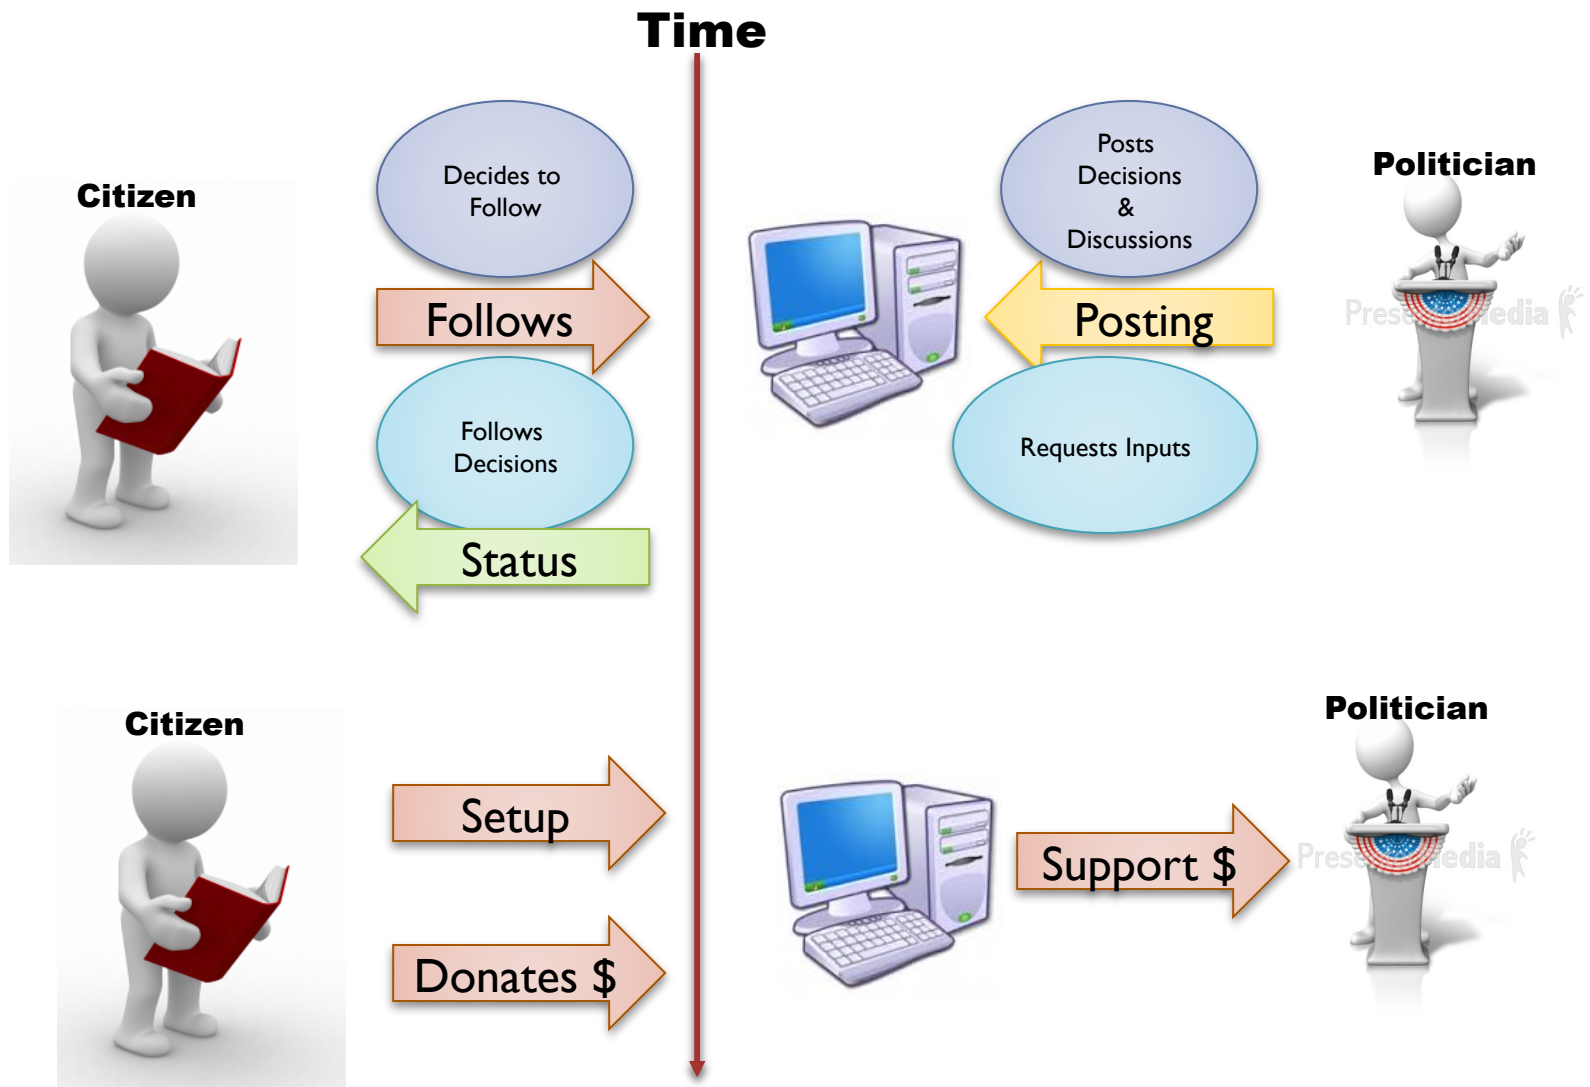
Time

Citizen

Decides to Follow

Follows

Follows Decisions

Status

Posts Decisions & Discussions

Posting

Requests Inputs

Politician

Presentermedia

Citizen

Setup

Donates $

Support $

Politician

Presentermedia